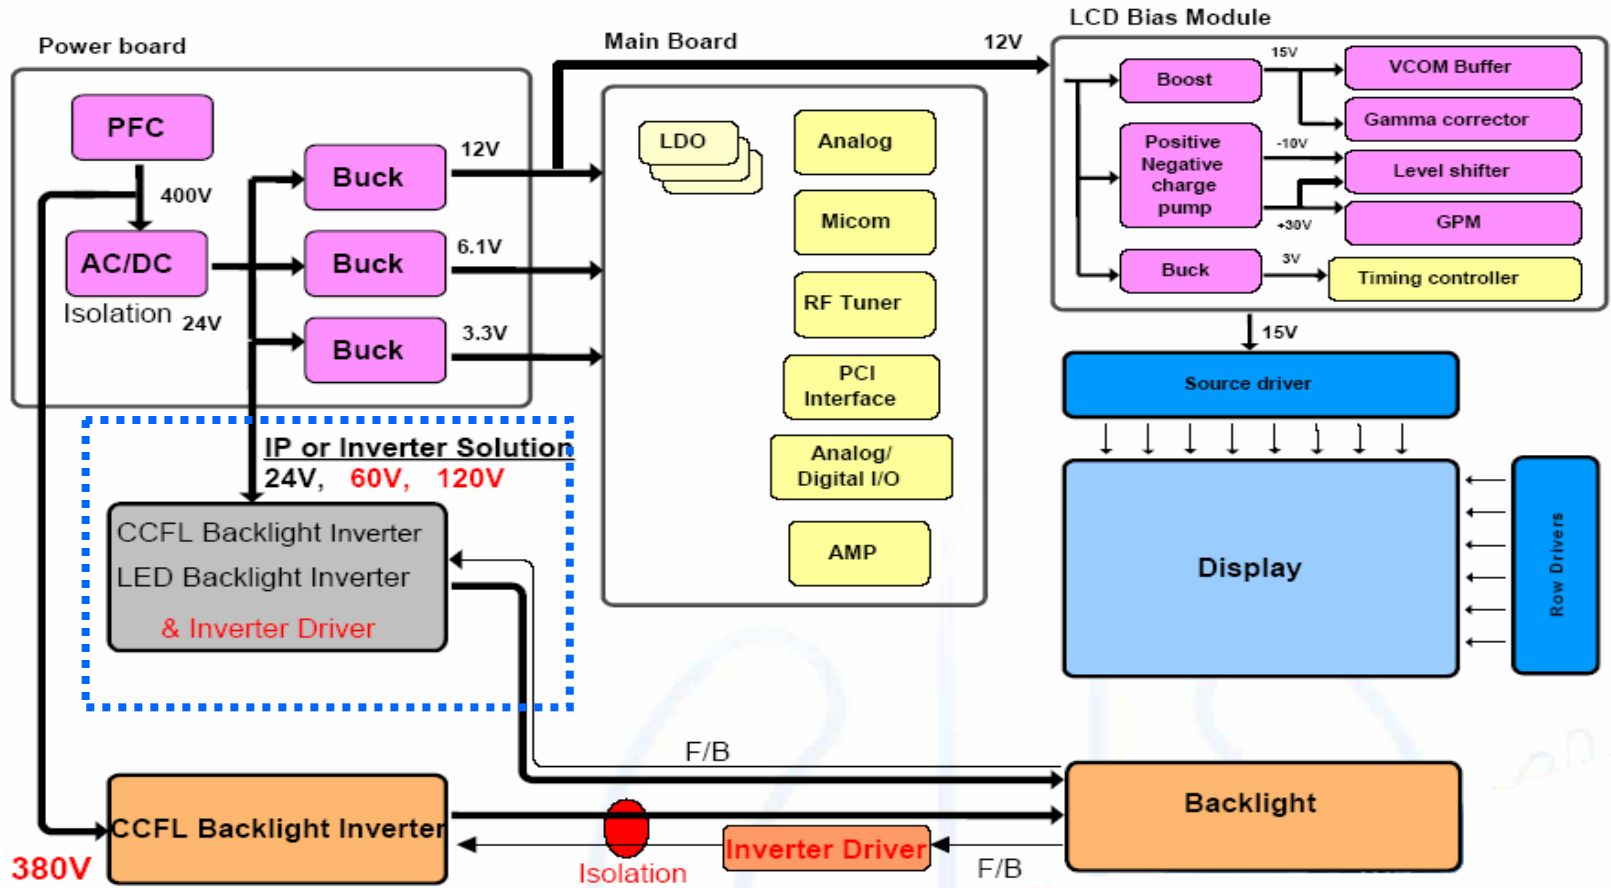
Power board

PFC

400V

AC/DC

Isolation 24V

Buck

12V

Buck

6.1V

Buck

3.3V

Main Board

12V

LDO

Analog

Micom

RF Tuner

PCI Interface

Analog/ Digital I/O

AMP

LCD Bias Module

Boost

15V

VCOM Buffer

Gamma corrector

Positive Negative charge pump

-10V

Level shifter

+30V

GPM

Buck

3V

Timing controller

15V

Source driver

Display

Row Drivers

IP or Inverter Solution

24V, 60V, 120V

CCFL Backlight Inverter

LED Backlight Inverter

& Inverter Driver

F/B

Backlight

CCFL Backlight Inverter

380V

Isolation

Inverter Driver

F/B